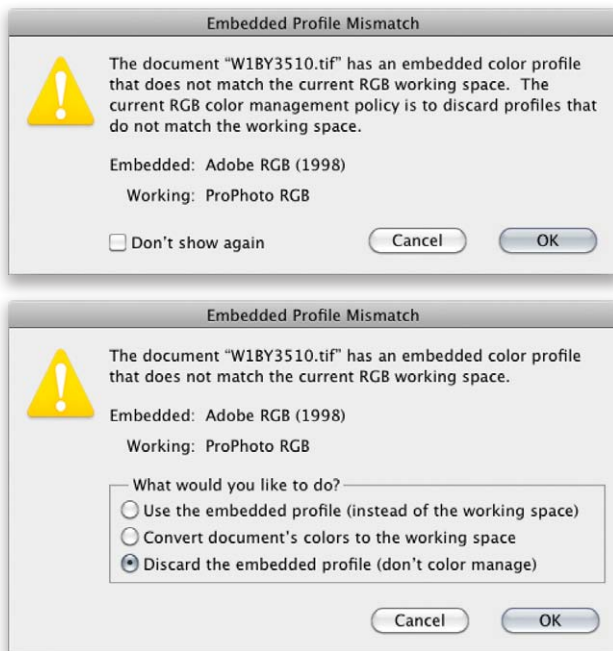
Embedded Profile Mismatch

The document “W1BY3510.tif” has an embedded color profile that does not match the current RGB working space. The current RGB color management policy is to discard profiles that do not match the working space.

Embedded: Adobe RGB (1998)

Working: ProPhoto RGB

Don't show again

Cancel

OK

Embedded Profile Mismatch

The document “W1BY3510.tif” has an embedded color profile that does not match the current RGB working space.

Embedded: Adobe RGB (1998)

Working: ProPhoto RGB

What would you like to do?

Use the embedded profile (instead of the working space)

Convert document's colors to the working space

Discard the embedded profile (don't color manage)

Cancel

OK